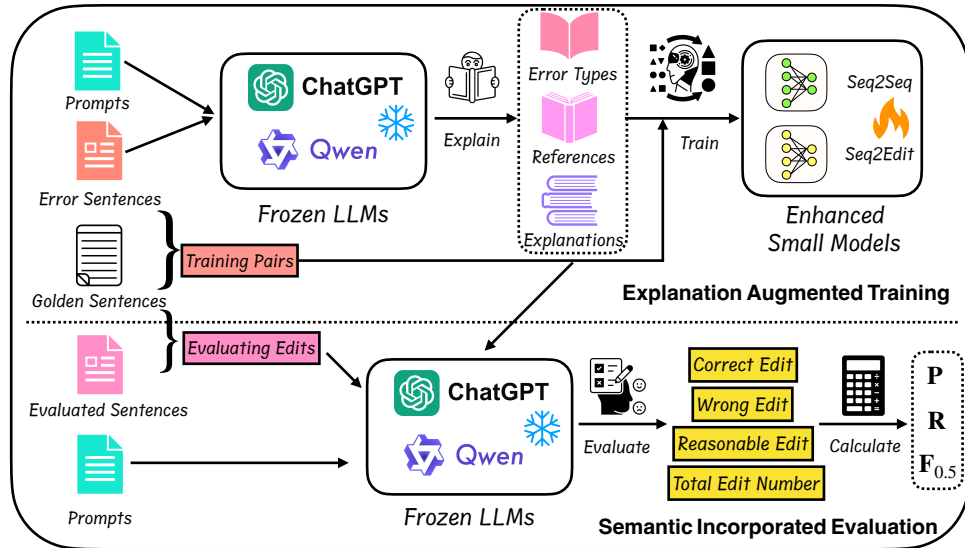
Prompts

Error Sentences

ChatGPT

Qwen

Frozen LLMs

Explain

Error Types

References

Explanations

Train

Seq2Seq

Seq2Edit

Enhanced Small Models

Golden Sentences

Training Pairs

Explanation Augmented Training

Evaluated Sentences

Evaluating Edits

Prompts

ChatGPT

Qwen

Frozen LLMs

Evaluate

Correct Edit

Wrong Edit

Reasonable Edit

Total Edit Number

Calculate

P

R

$F_{0.5}$

Semantic Incorporated Evaluation